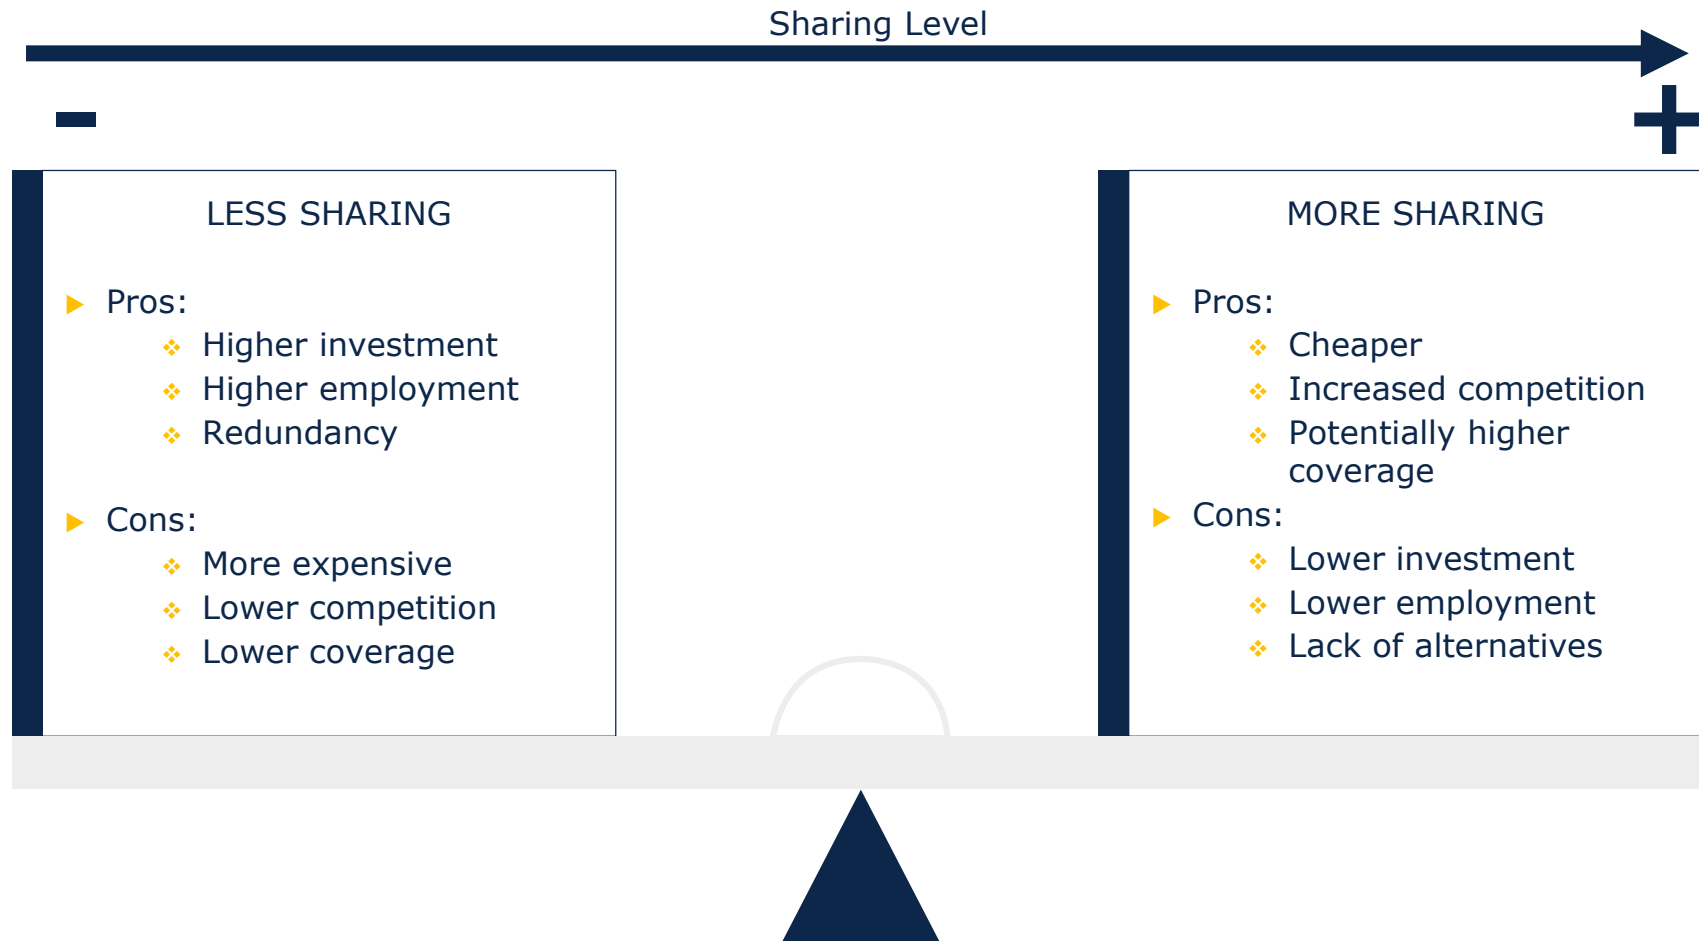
Sharing Level

-

+

LESS SHARING

Pros:
Higher investment
Higher employment
Redundancy

Cons:
More expensive
Lower competition
Lower coverage

MORE SHARING

Pros:
Cheaper
Increased competition
Potentially higher coverage

Cons:
Lower investment
Lower employment
Lack of alternatives